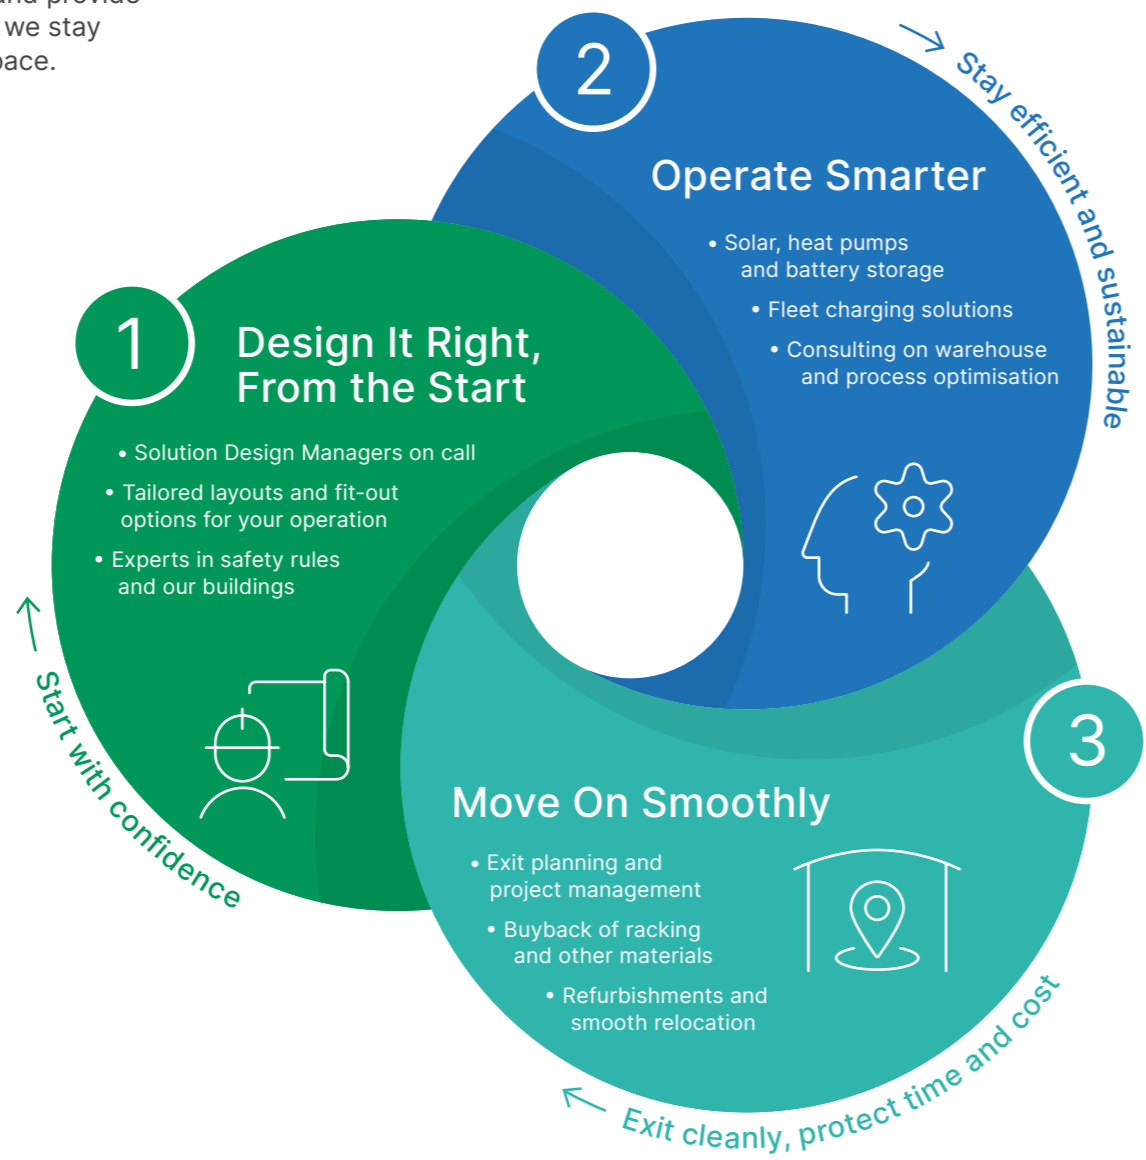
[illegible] and provide
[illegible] we stay
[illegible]ace.

2
Operate Smarter
• Solar, heat pumps and battery storage
• Fleet charging solutions
• Consulting on warehouse and process optimisation

Stay efficient and sustainable

1
Design It Right, From the Start
• Solution Design Managers on call
• Tailored layouts and fit-out options for your operation
• Experts in safety rules and our buildings

Start with confidence

3
Move On Smoothly
• Exit planning and project management
• Buyback of racking and other materials
• Refurbishments and smooth relocation

Exit cleanly, protect time and cost